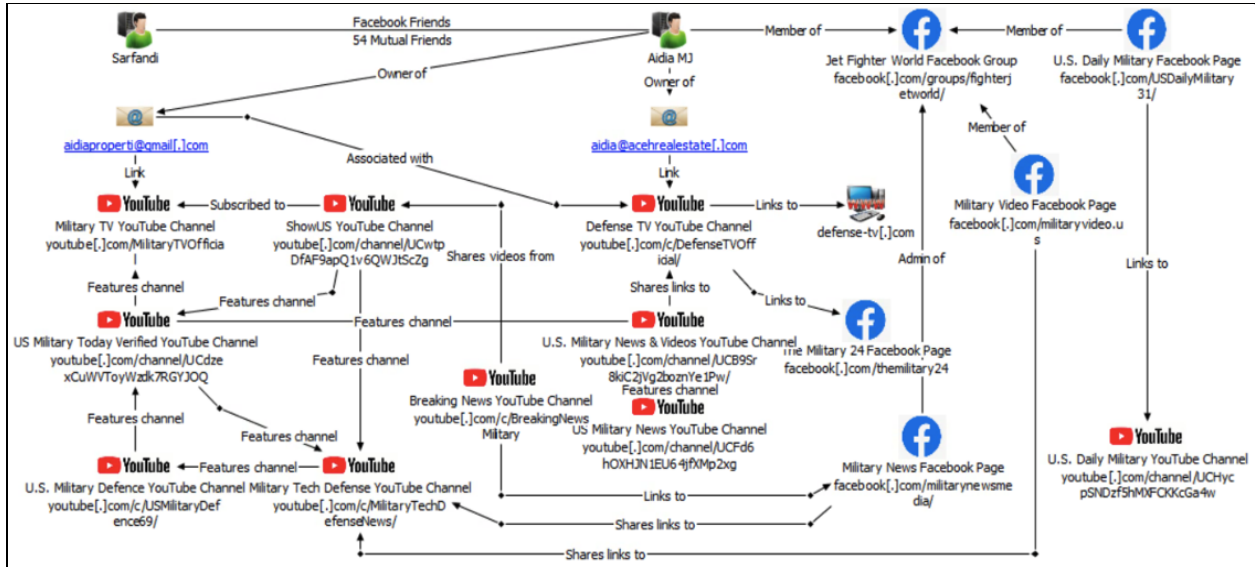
Sarfandi

Facebook Friends
54 Mutual Friends

Aidia MJ

Member of

Member of

Jet Fighter World Facebook Group
facebook[.]com/groups/fighterjetworld/

U.S. Daily Military Facebook Page
facebook[.]com/USDailyMilitary31/

Owner of

Owner of

aidiaproperti@gmail[.]com

Associated with

aidia@acehrealestate[.]com

Member of

Link

Link

YouTube
Military TV YouTube Channel
youtube[.]com/MilitaryTVOfficia

Subscribed to

YouTube
ShowUS YouTube Channel
youtube[.]com/channel/UCwtpDfAF9apQ1v6QWJtScZg

YouTube
Defense TV YouTube Channel
youtube[.]com/c/DefenseTVOfficial/

Links to

defense-tv[.]com

Military Video Facebook Page
facebook[.]com/militaryvideo.us

Shares videos from

Admin of

Links to

Features channel

Features channel

Shares links to

Links to

YouTube
US Military Today Verified YouTube Channel
youtube[.]com/channel/UCdzexCuWVToyWzdk7RGYJOQ

Features channel

YouTube
U.S. Military News & Videos YouTube Channel
youtube[.]com/channel/UCB9Sr8kiC2jVg2boznYe1Pw/

The Military 24 Facebook Page
facebook[.]com/themilitary24

Features channel

YouTube
Breaking News YouTube Channel
youtube[.]com/c/BreakingNewsMilitary

Features channel

YouTube
US Military News YouTube Channel
youtube[.]com/channel/UCFd6hOXHJN1EU64jfXMp2xg

Features channel

Features channel

YouTube

Military News Facebook Page
facebook[.]com/militarynewsmedia/

YouTube
U.S. Daily Military YouTube Channel
youtube[.]com/channel/UCHycpSNDzf5hMXFCKKcGa4w

YouTube
U.S. Military Defence YouTube Channel
youtube[.]com/c/USMilitaryDefence69/

Features channel

YouTube
Military Tech Defense YouTube Channel
youtube[.]com/c/MilitaryTechDefenseNews/

Links to

Shares links to

Shares links to